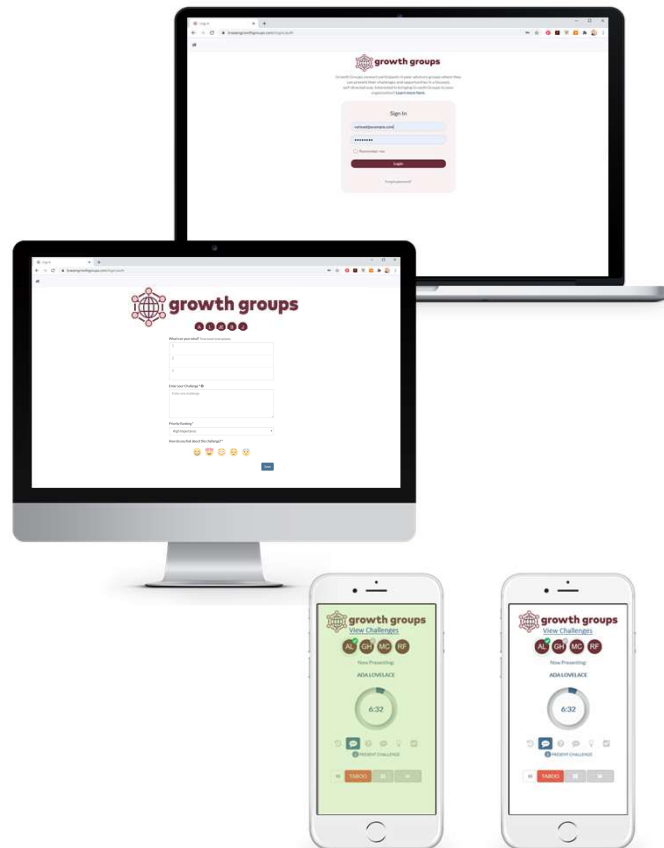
growth groups

Sign In

Login

growth groups

What are your goals?

Enter your Challenge

Priority Ranking

How do you feel about this Challenge?

growth groups
View Challenges
AL GH MC RF
Now Presenting:
ADA LOVELACE
6:32
PRESENT CHALLENGE
TABOO

growth groups
View Challenges
AL GH MC RF
Now Presenting:
ADA LOVELACE
6:32
PRESENT CHALLENGE
TABOO